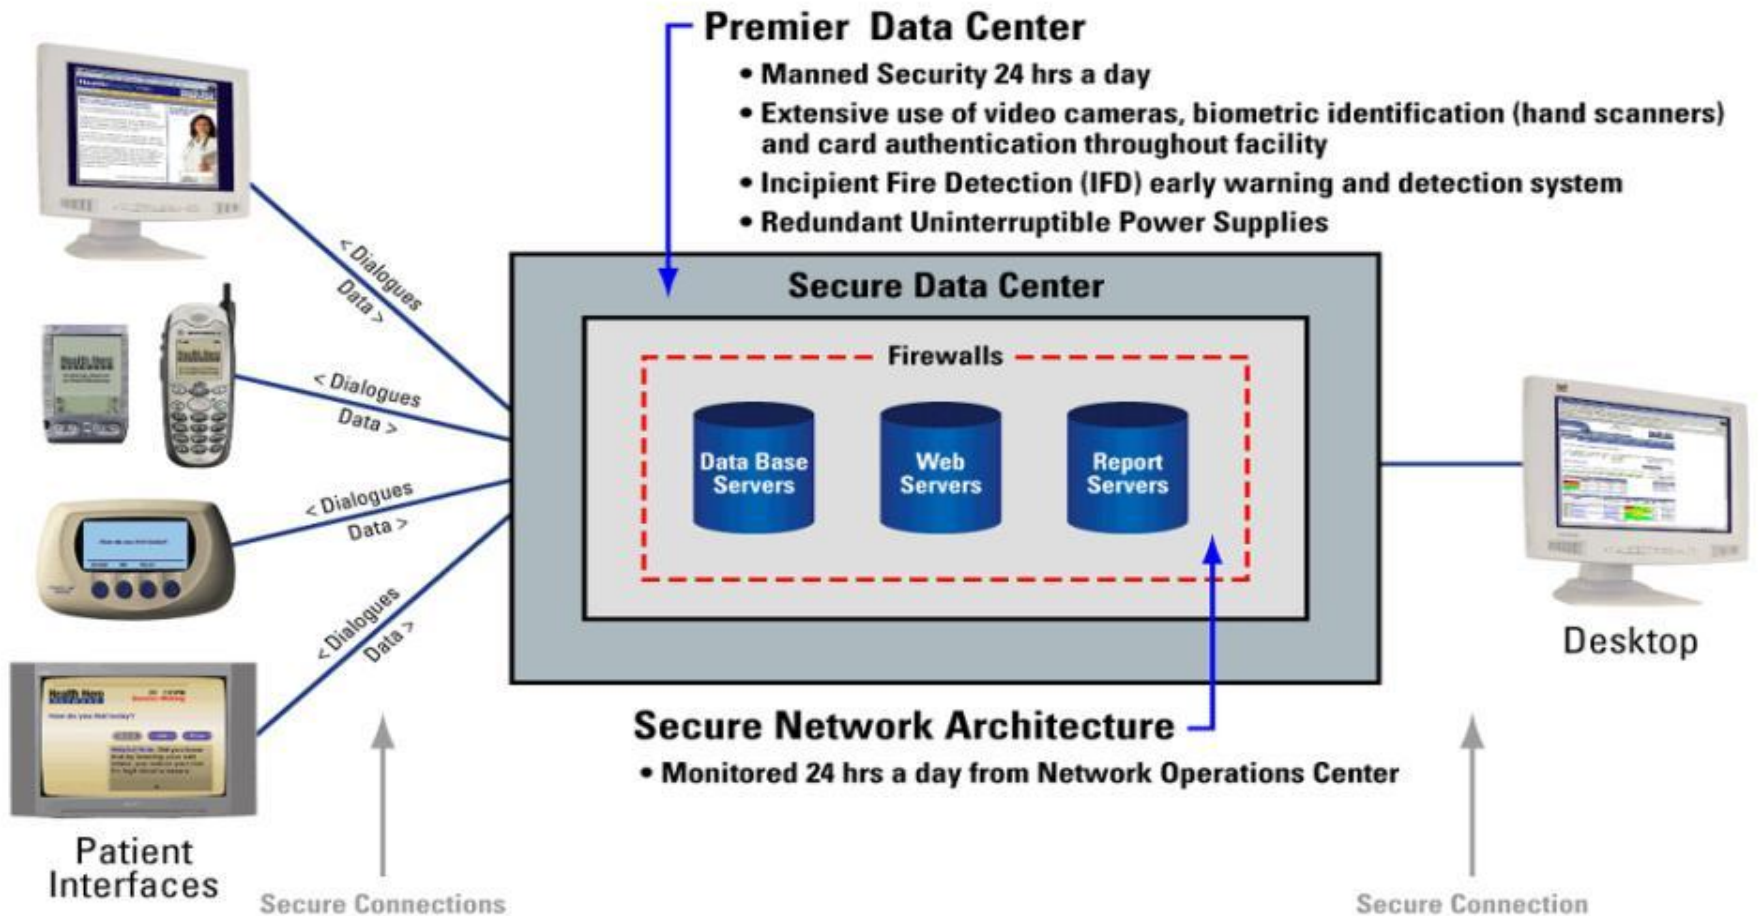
Premier Data Center

• Manned Security 24 hrs a day
• Extensive use of video cameras, biometric identification (hand scanners) and card authentication throughout facility
• Incipient Fire Detection (IFD) early warning and detection system
• Redundant Uninterruptible Power Supplies

< Dialogues
Data >

< Dialogues
Data >

< Dialogues
Data >

< Dialogues
Data >

Secure Data Center

Firewalls

Data Base Servers

Web Servers

Report Servers

Desktop

Secure Network Architecture

• Monitored 24 hrs a day from Network Operations Center

Patient Interfaces

Secure Connections

Secure Connection